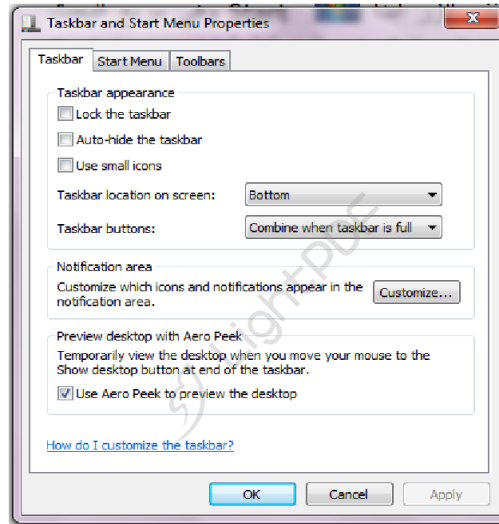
Taskbar and Start Menu Properties

Taskbar | Start Menu | Toolbars

Taskbar appearance

Lock the taskbar

Auto-hide the taskbar

Use small icons

Taskbar location on screen: Bottom

Taskbar buttons: Combine when taskbar is full

Notification area

Customize which icons and notifications appear in the notification area.

Customize...

Preview desktop with Aero Peek

Temporarily view the desktop when you move your mouse to the Show desktop button at end of the taskbar.

Use Aero Peek to preview the desktop

How do I customize the taskbar?

OK Cancel Apply

LightPDF